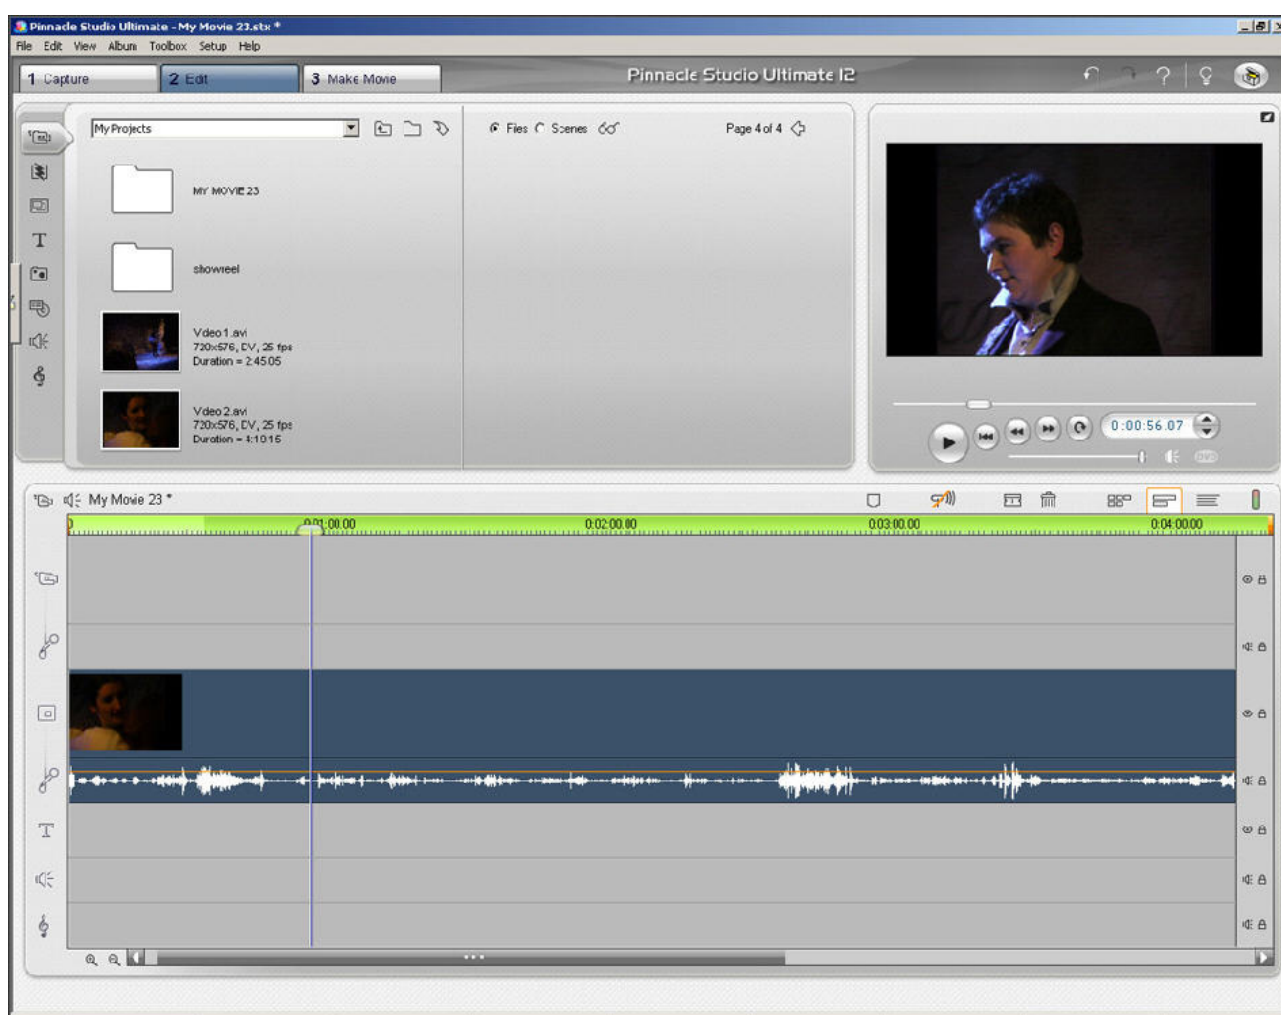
Pinnacle Studio Ultimate - My Movie 23.stx *

File Edit View Album Toolbox Setup Help

1 Capture
2 Edit
3 Make Movie

Pinnacle Studio Ultimate 12

My Projects

Files Scenes

Page 4 of 4

MY MOVIE 23

showreel

Video 1.avi
720x576, DV, 25 fps
Duration = 2:45.05

Video 2.avi
720x576, DV, 25 fps
Duration = 4:10.15

0:00:56.07

My Movie 23 *

0:01:00.00
0:02:00.00
0:03:00.00
0:04:00.00